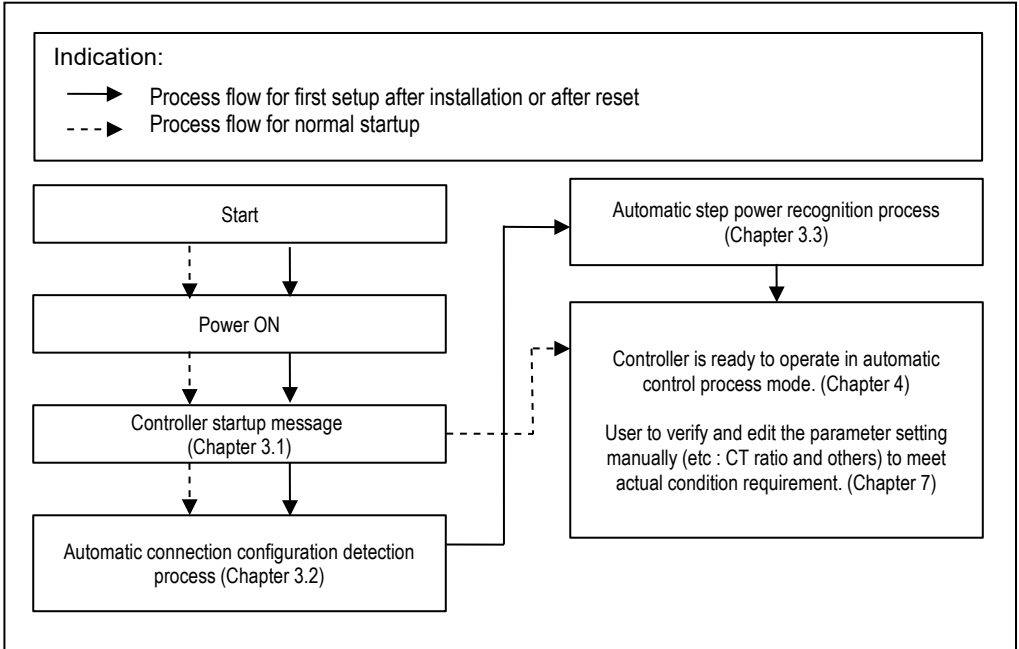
Indication:

Process flow for first setup after installation or after reset

Process flow for normal startup

Start

Power ON

Controller startup message (Chapter 3.1)

Automatic connection configuration detection process (Chapter 3.2)

Automatic step power recognition process (Chapter 3.3)

Controller is ready to operate in automatic control process mode. (Chapter 4)

User to verify and edit the parameter setting manually (etc : CT ratio and others) to meet actual condition requirement. (Chapter 7)